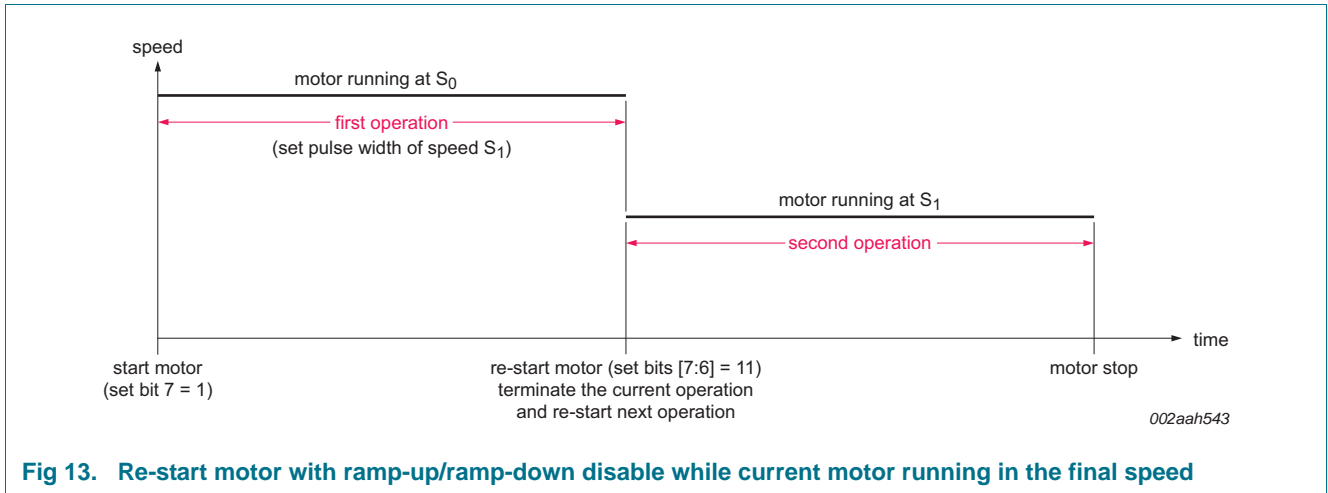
speed

motor running at $S_0$

first operation

(set pulse width of speed $S_1$)

motor running at $S_1$

second operation

time

start motor
(set bit 7 = 1)

re-start motor (set bits [7:6] = 11)
terminate the current operation
and re-start next operation

motor stop

002aah543

Fig 13. Re-start motor with ramp-up/ramp-down disable while current motor running in the final speed